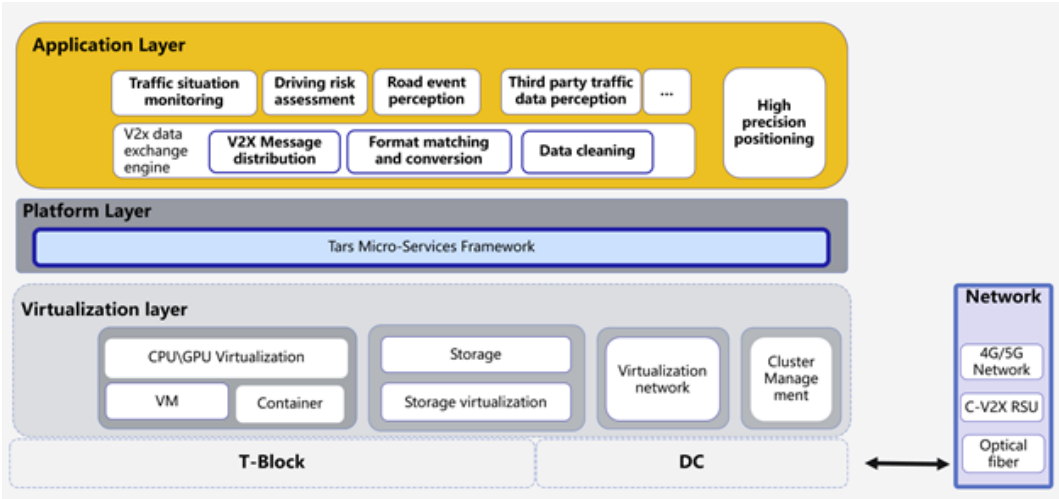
Application Layer

Traffic situation monitoring

Driving risk assessment

Road event perception

Third party traffic data perception

...

High precision positioning

V2x data exchange engine

V2X Message distribution

Format matching and conversion

Data cleaning

Platform Layer

Tars Micro-Services Framework

Virtualization layer

CPU\GPU Virtualization

VM

Container

Storage

Storage virtualization

Virtualization network

Cluster Management

T-Block

DC

Network

4G/5G Network

C-V2X RSU

Optical fiber